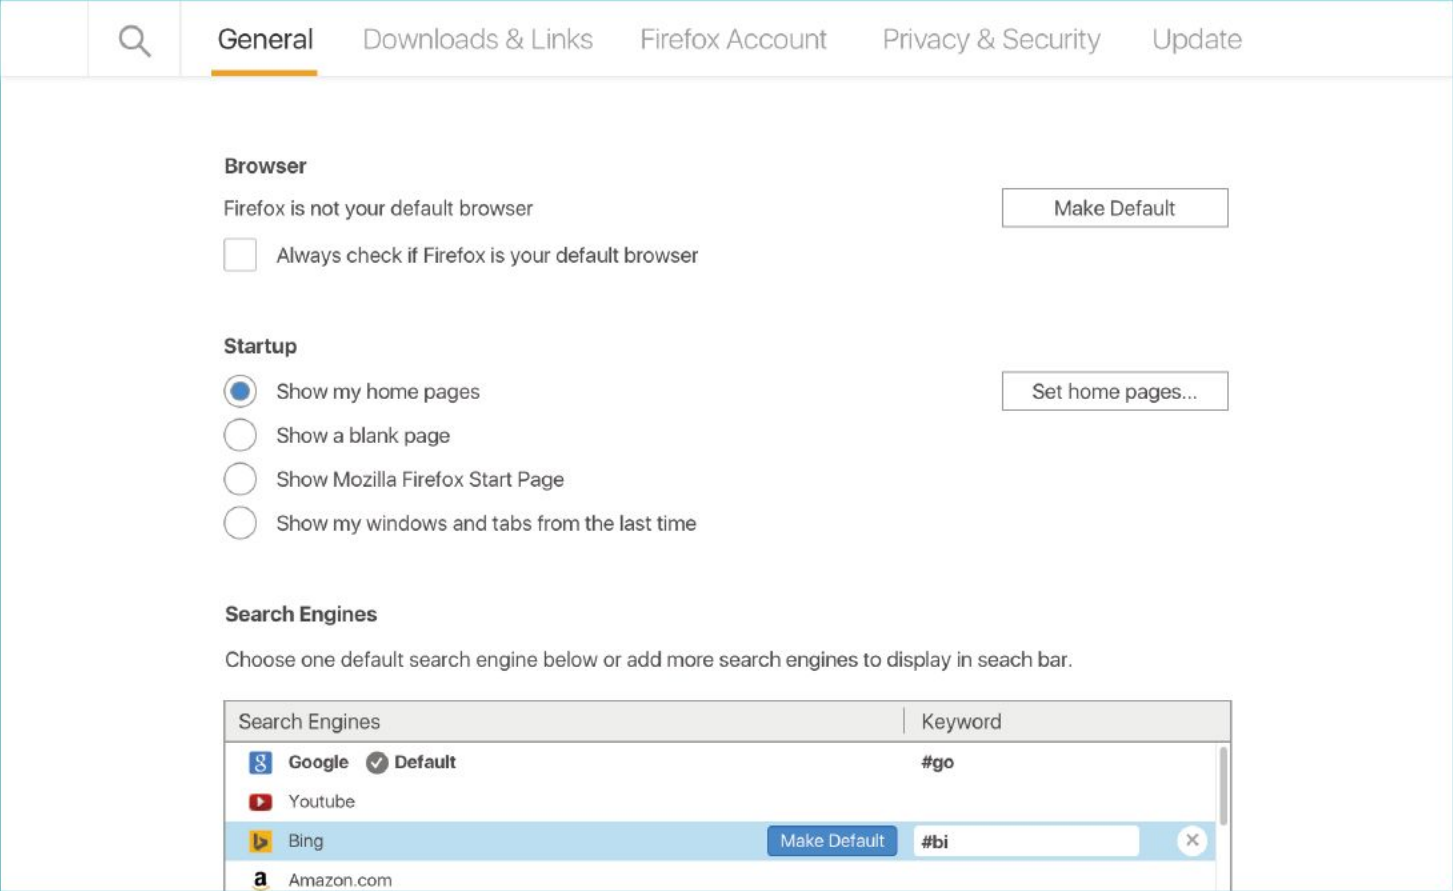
General Downloads & Links Firefox Account Privacy & Security Update

Browser

Firefox is not your default browser

Make Default

Always check if Firefox is your default browser

Startup

Show my home pages

Set home pages...

Show a blank page

Show Mozilla Firefox Start Page

Show my windows and tabs from the last time

Search Engines

Choose one default search engine below or add more search engines to display in seach bar.

| Search Engines | Keyword |
|---|---|
| Google Default | #go |
| Youtube | |
| Bing Make Default | #bi |
| Amazon.com | |